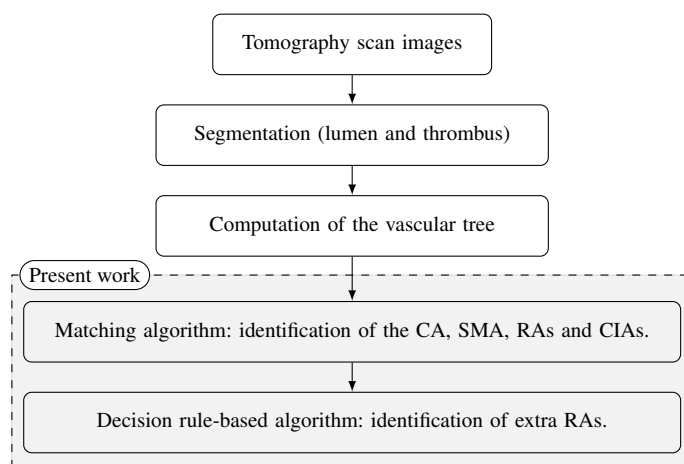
Tomography scan images

Segmentation (lumen and thrombus)

Computation of the vascular tree

Present work

Matching algorithm: identification of the CA, SMA, RAs and CIAs.

Decision rule-based algorithm: identification of extra RAs.